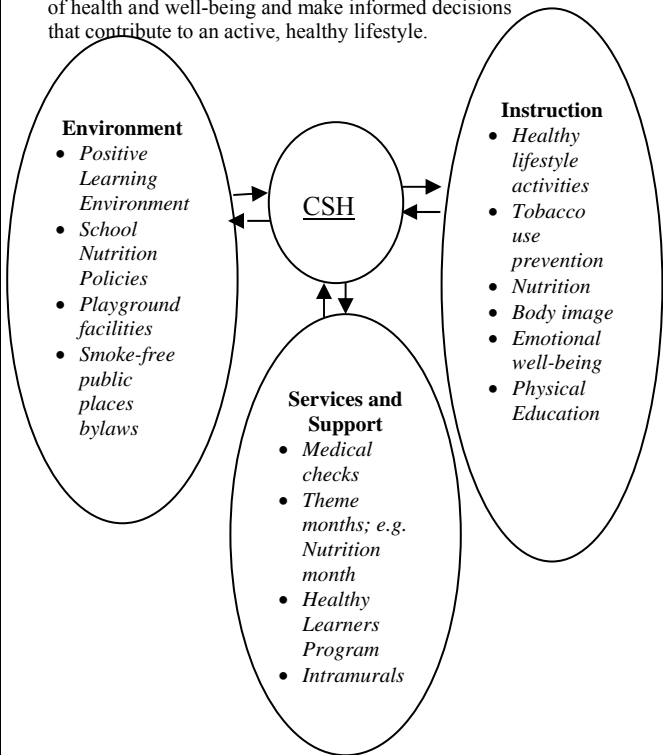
of health and well-being and make informed decisions that contribute to an active, healthy lifestyle.

Environment
- Positive Learning Environment
- School Nutrition Policies
- Playground facilities
- Smoke-free public places bylaws

CSH

Instruction
- Healthy lifestyle activities
- Tobacco use prevention
- Nutrition
- Body image
- Emotional well-being
- Physical Education

Services and Support
- Medical checks
- Theme months; e.g. Nutrition month
- Healthy Learners Program
- Intramurals